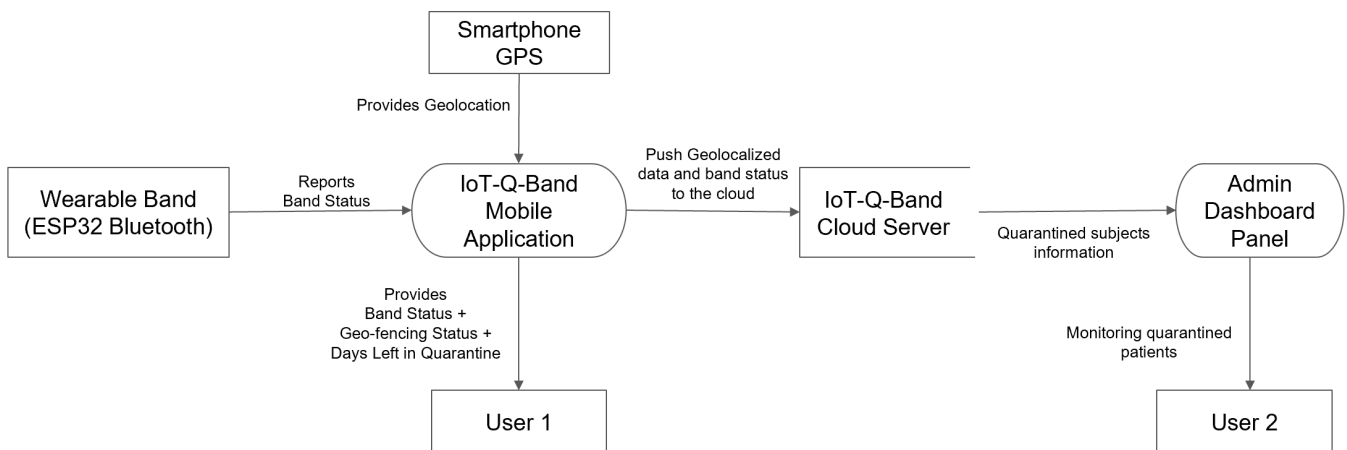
Smartphone GPS

Provides Geolocation

Wearable Band (ESP32 Bluetooth)

Reports Band Status

IoT-Q-Band Mobile Application

Push Geolocalized data and band status to the cloud

IoT-Q-Band Cloud Server

Quarantined subjects information

Admin Dashboard Panel

Provides Band Status + Geo-fencing Status + Days Left in Quarantine

User 1

Monitoring quarantined patients

User 2